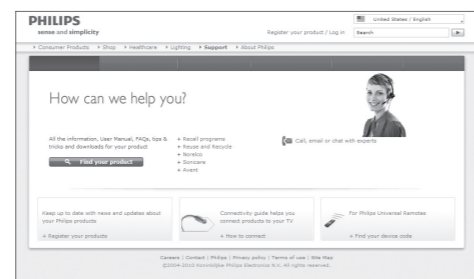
PHILIPS
sense and simplicity

Register your product / Log in

United States / English

Search

» Consumer Products » Shop » Healthcare » Lighting » Support » About Philips

How can we help you?

All the information, User Manual, FAQs, tips & tricks and downloads for your product

Find your product

» Recall programs
» Reuse and Recycle
» Norelco
» Sonicare
» Avent

Call, email or chat with experts

Keep up to date with news and updates about your Philips products

» Register your products

Connectivity guide helps you connect products to your TV

» How to connect

For Philips Universal Remotes

» Find your device code

Careers | Contact | Philips | Privacy policy | Terms of use | Site Map
©2004-2010 Koninklijke Philips Electronics N.V. All rights reserved.